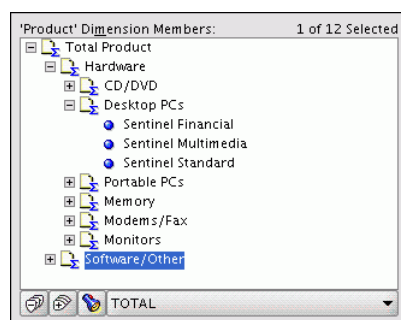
'Product' Dimension Members: 1 of 12 Selected

Total Product
Hardware
CD/DVD
Desktop PCs
Sentinel Financial
Sentinel Multimedia
Sentinel Standard
Portable PCs
Memory
Modems/Fax
Monitors
Software/Other

TOTAL